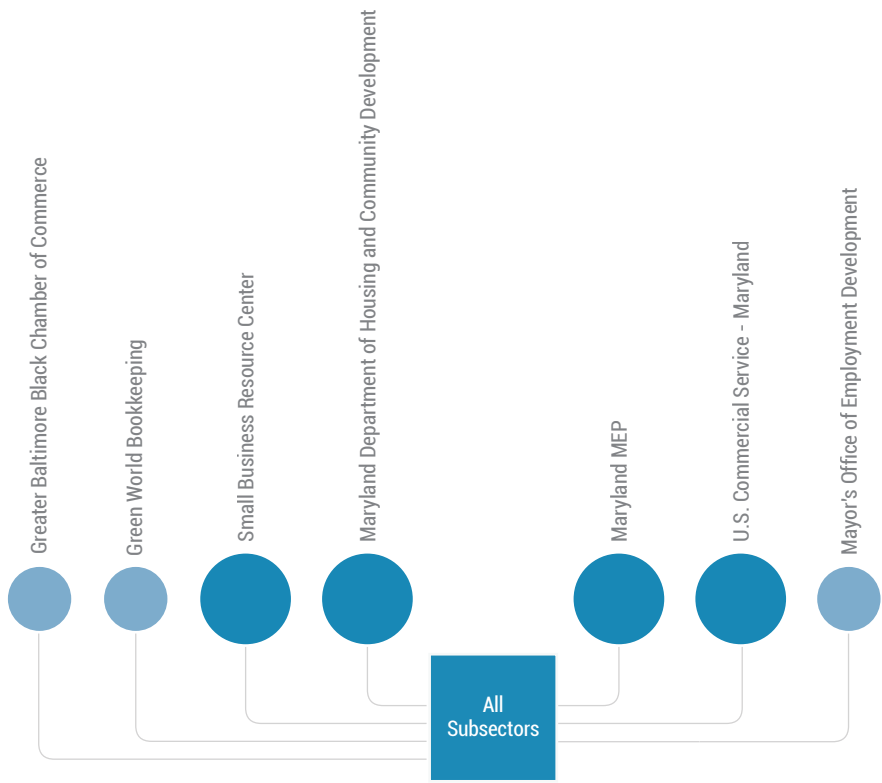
Greater Baltimore Black Chamber of Commerce

Green World Bookkeeping

Small Business Resource Center

Maryland Department of Housing and Community Development

Maryland MEP

U.S. Commercial Service - Maryland

Mayor's Office of Employment Development

All Subsectors